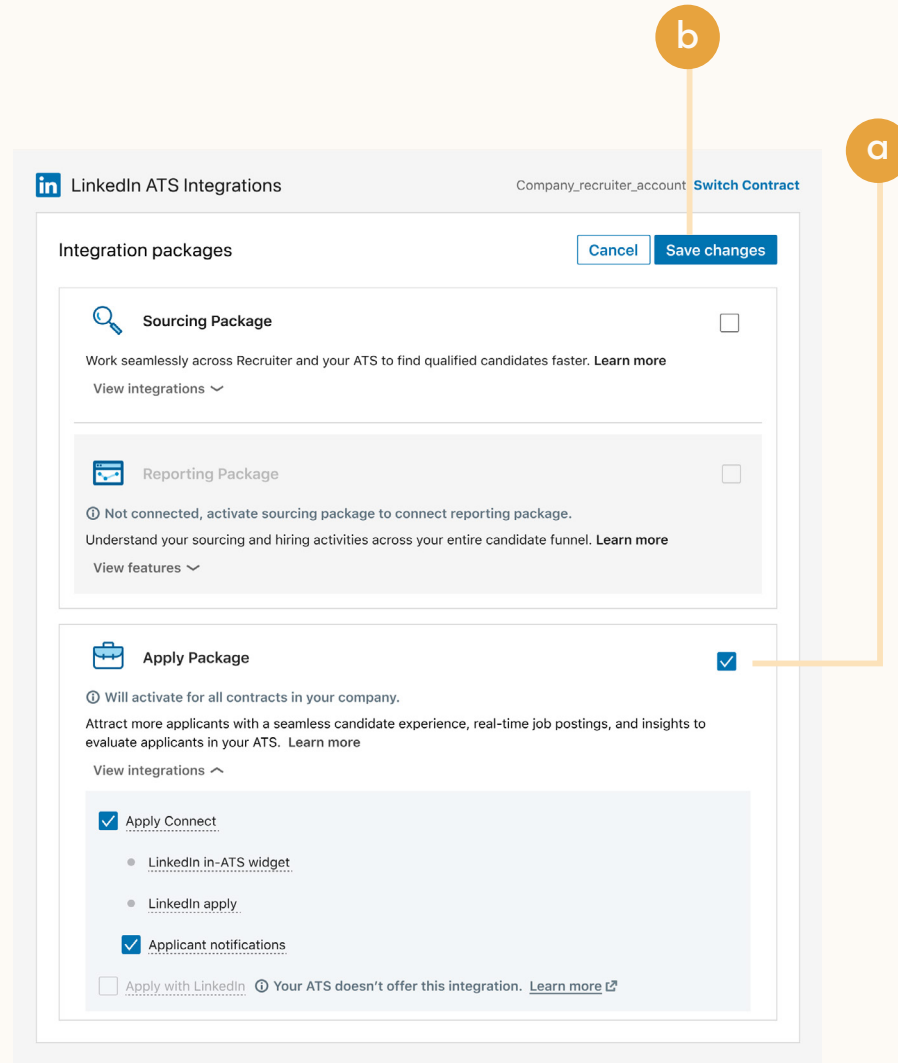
b

a

in LinkedIn ATS Integrations

Company_recruiter_account Switch Contract

Integration packages

Cancel Save changes

Sourcing Package

Work seamlessly across Recruiter and your ATS to find qualified candidates faster. Learn more

View integrations

Reporting Package

ⓘ Not connected, activate sourcing package to connect reporting package.

Understand your sourcing and hiring activities across your entire candidate funnel. Learn more

View features

Apply Package

ⓘ Will activate for all contracts in your company.

Attract more applicants with a seamless candidate experience, real-time job postings, and insights to evaluate applicants in your ATS. Learn more

View integrations

Apply Connect

LinkedIn in-ATS widget

LinkedIn apply

Applicant notifications

Apply with LinkedIn ⓘ Your ATS doesn't offer this integration. Learn more